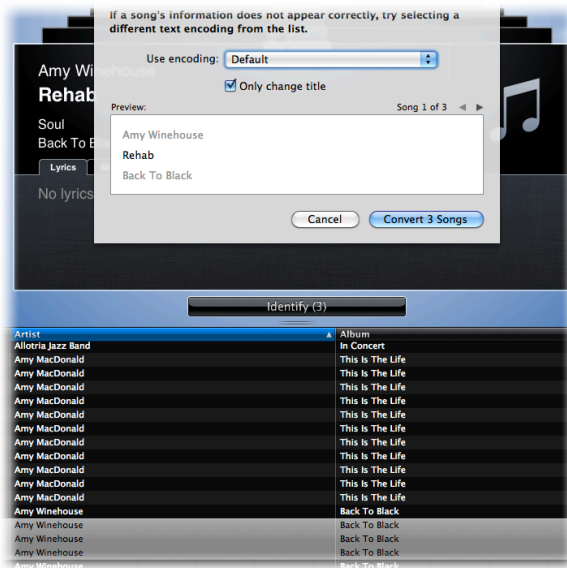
If a song's information does not appear correctly, try selecting a different text encoding from the list.

Use encoding: Default

Only change title

Preview:

Song 1 of 3

Amy Winehouse

Rehab

Back To Black

Cancel

Convert 3 Songs

Amy Winehouse

Rehab

Soul

Back To B

Lyrics

No lyrics

Identify (3)

| Artist | Album |
|---|---|
| Allotria Jazz Band | In Concert |
| Amy MacDonald | This Is The Life |
| Amy MacDonald | This Is The Life |
| Amy MacDonald | This Is The Life |
| Amy MacDonald | This Is The Life |
| Amy MacDonald | This Is The Life |
| Amy MacDonald | This Is The Life |
| Amy MacDonald | This Is The Life |
| Amy MacDonald | This Is The Life |
| Amy MacDonald | This Is The Life |
| Amy MacDonald | This Is The Life |
| Amy MacDonald | This Is The Life |
| Amy Winehouse | Back To Black |
| Amy Winehouse | Back To Black |
| Amy Winehouse | Back To Black |
| Amy Winehouse | Back To Black |
| Amy Winehouse | Back To Black |